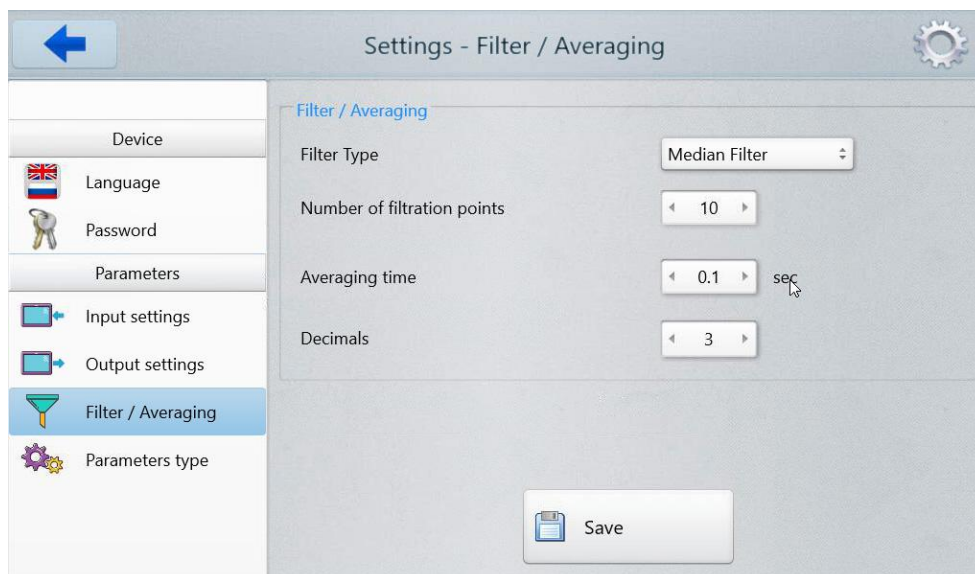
Settings - Filter / Averaging

Device

Language

Password

Parameters

Input settings

Output settings

Filter / Averaging

Parameters type

Filter / Averaging

Filter Type

Median Filter

Number of filtration points

10

Averaging time

0.1

sec

Decimals

3

Save